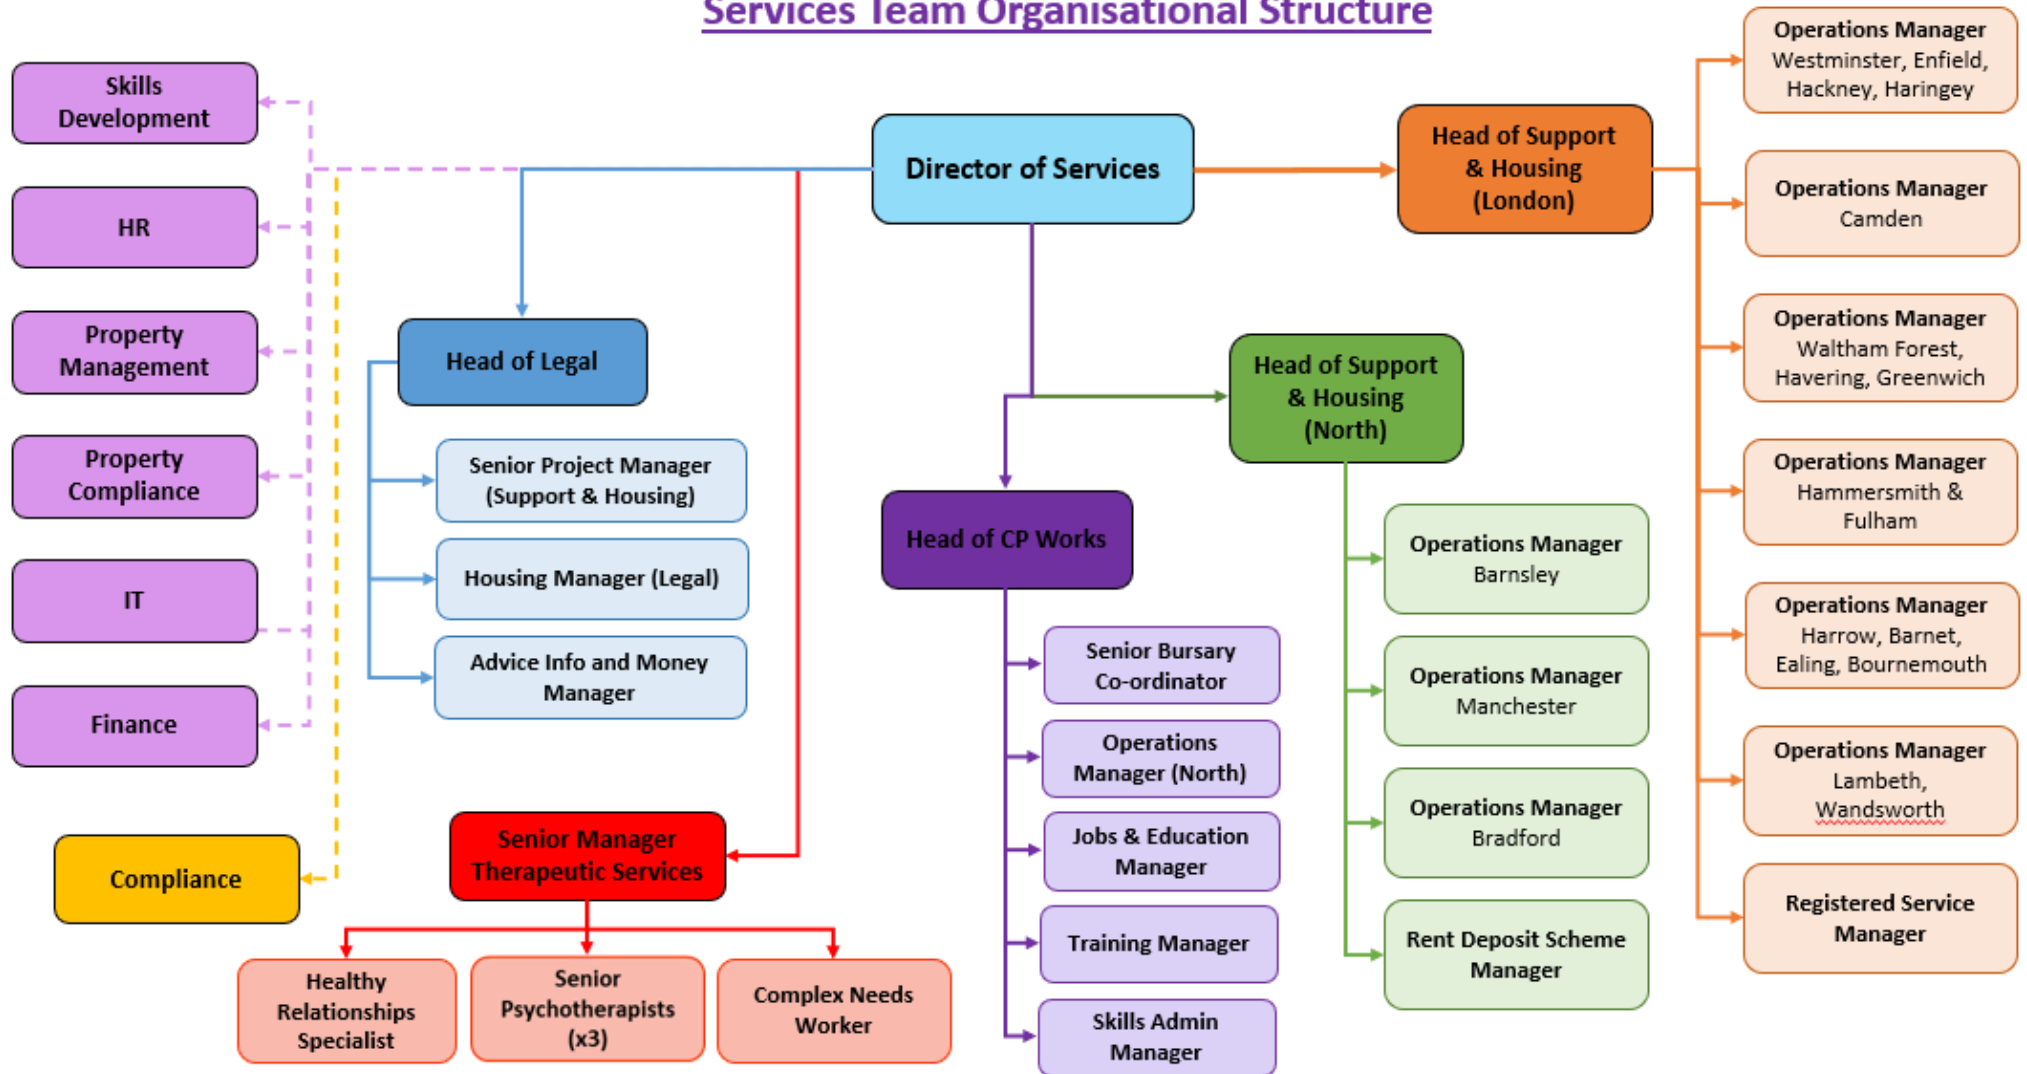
Services Team Organisational Structure

Skills Development

HR

Property Management

Property Compliance

IT

Finance

Compliance

Director of Services

Head of Legal

Senior Project Manager (Support & Housing)

Housing Manager (Legal)

Advice Info and Money Manager

Senior Manager Therapeutic Services

Healthy Relationships Specialist

Senior Psychotherapists (x3)

Complex Needs Worker

Head of CP Works

Senior Bursary Co-ordinator

Operations Manager (North)

Jobs & Education Manager

Training Manager

Skills Admin Manager

Head of Support & Housing (North)

Operations Manager Barnsley

Operations Manager Manchester

Operations Manager Bradford

Rent Deposit Scheme Manager

Head of Support & Housing (London)

Operations Manager Westminster, Enfield, Hackney, Haringey

Operations Manager Camden

Operations Manager Waltham Forest, Havering, Greenwich

Operations Manager Hammersmith & Fulham

Operations Manager Harrow, Barnet, Ealing, Bournemouth

Operations Manager Lambeth, Wandsworth

Registered Service Manager